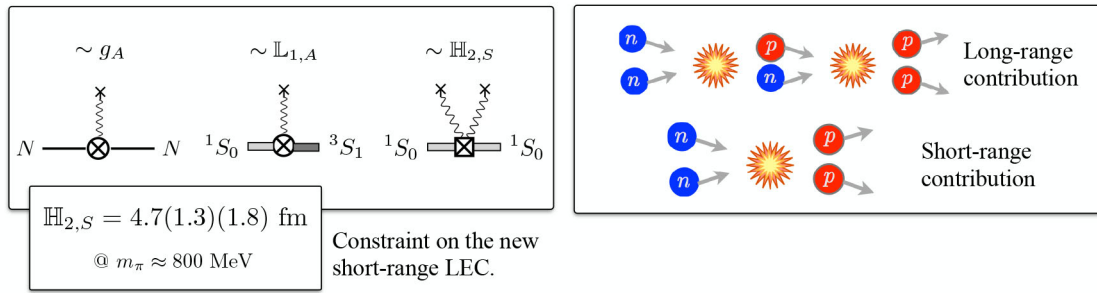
$\sim g_A$

$\sim \mathbb{L}_{1,A}$

$\sim \mathbb{H}_{2,S}$

$N$ $N$ $^1S_0$ $^3S_1$ $^1S_0$ $^1S_0$

$\mathbb{H}_{2,S} = 4.7(1.3)(1.8)$ fm

@ $m_\pi \approx 800$ MeV

Constraint on the new short-range LEC.

$n$ $n$ $p$ $n$ $p$ $p$ Long-range contribution

$n$ $n$ $p$ $p$ Short-range contribution